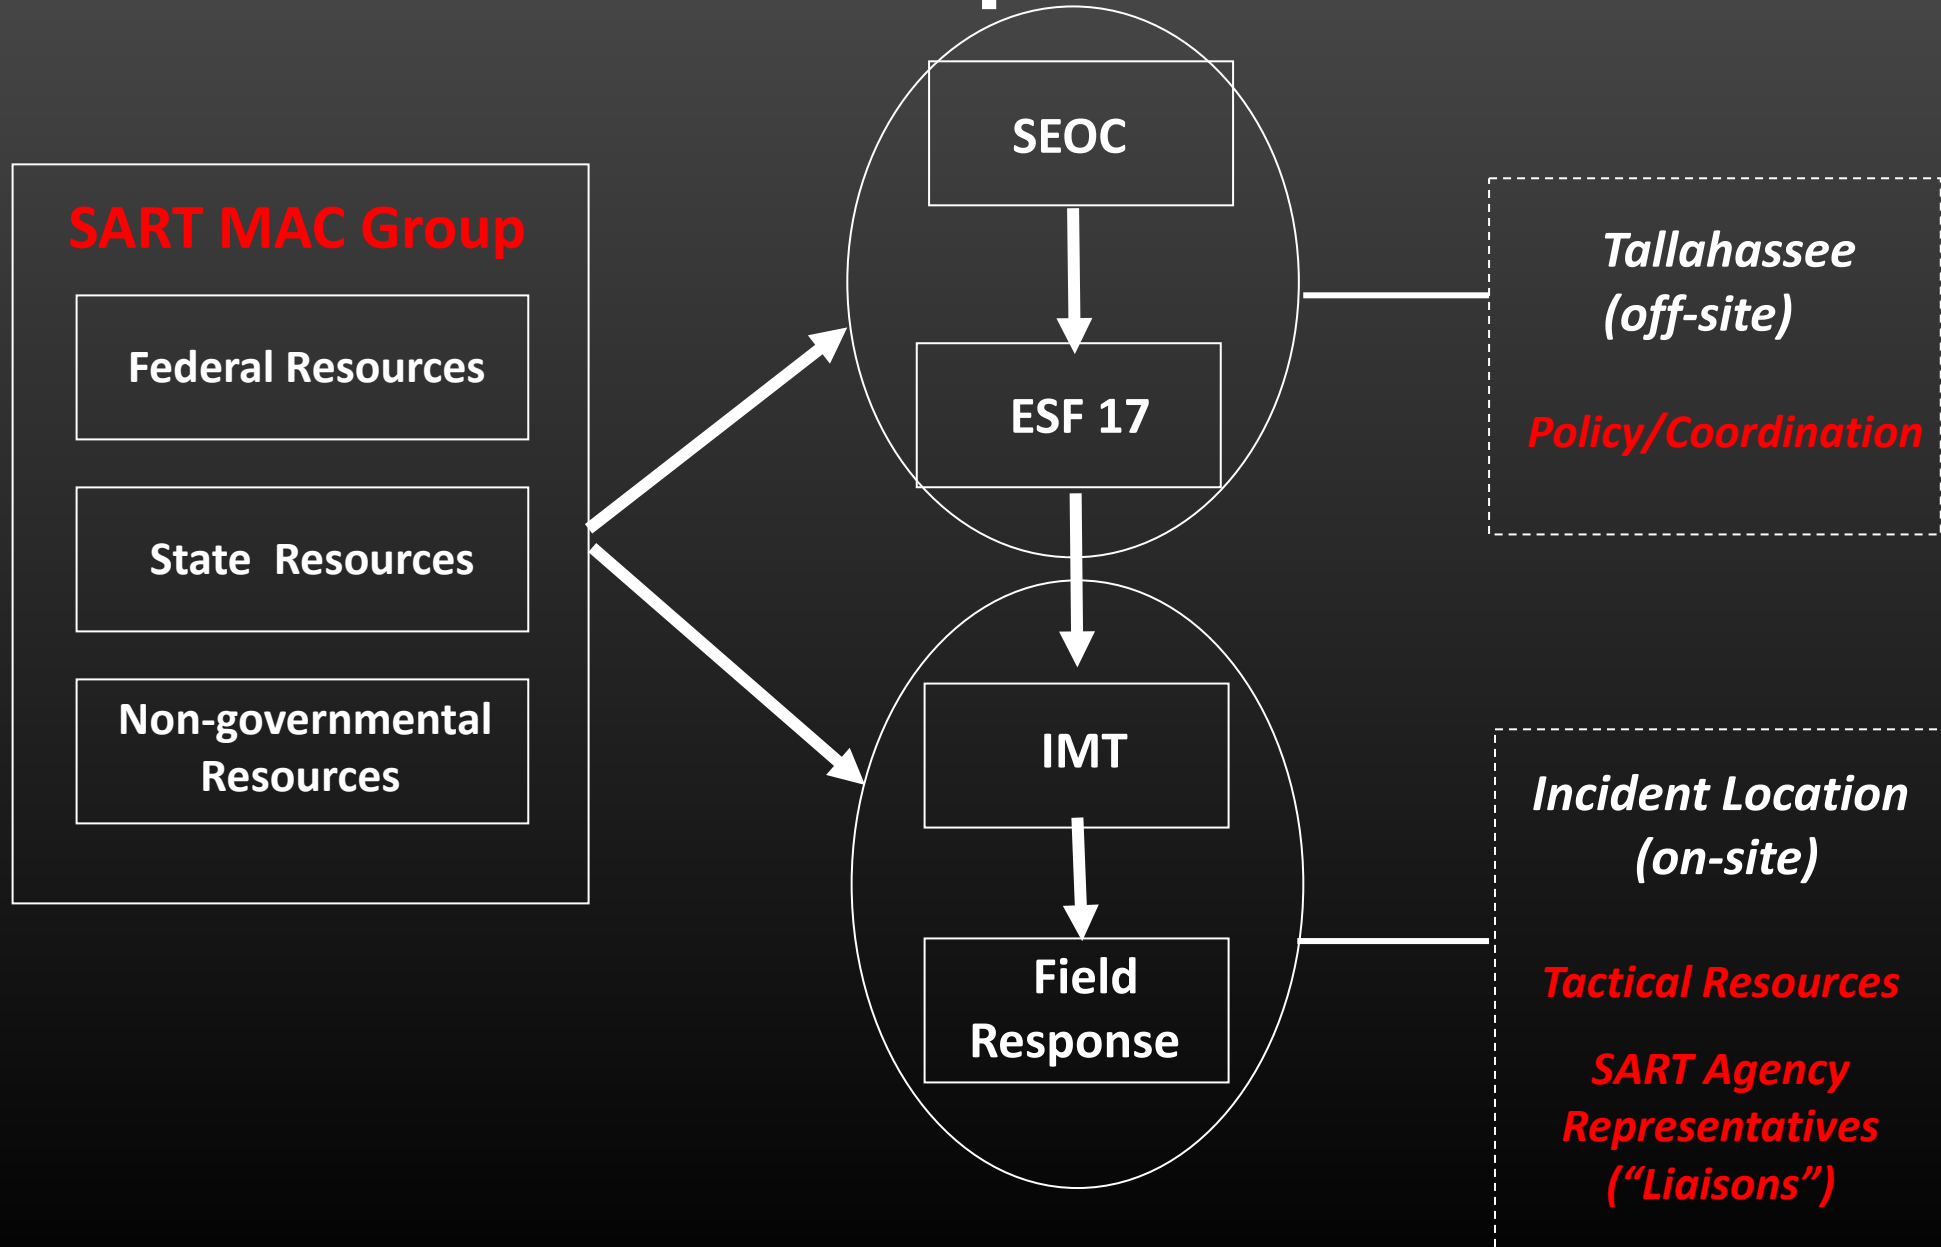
SART MAC Group

Federal Resources

State Resources

Non-governmental Resources

SEOC

ESF 17

IMT

Field Response

Tallahassee (off-site)

Policy/Coordination

Incident Location (on-site)

Tactical Resources

SART Agency Representatives ("Liaisons")